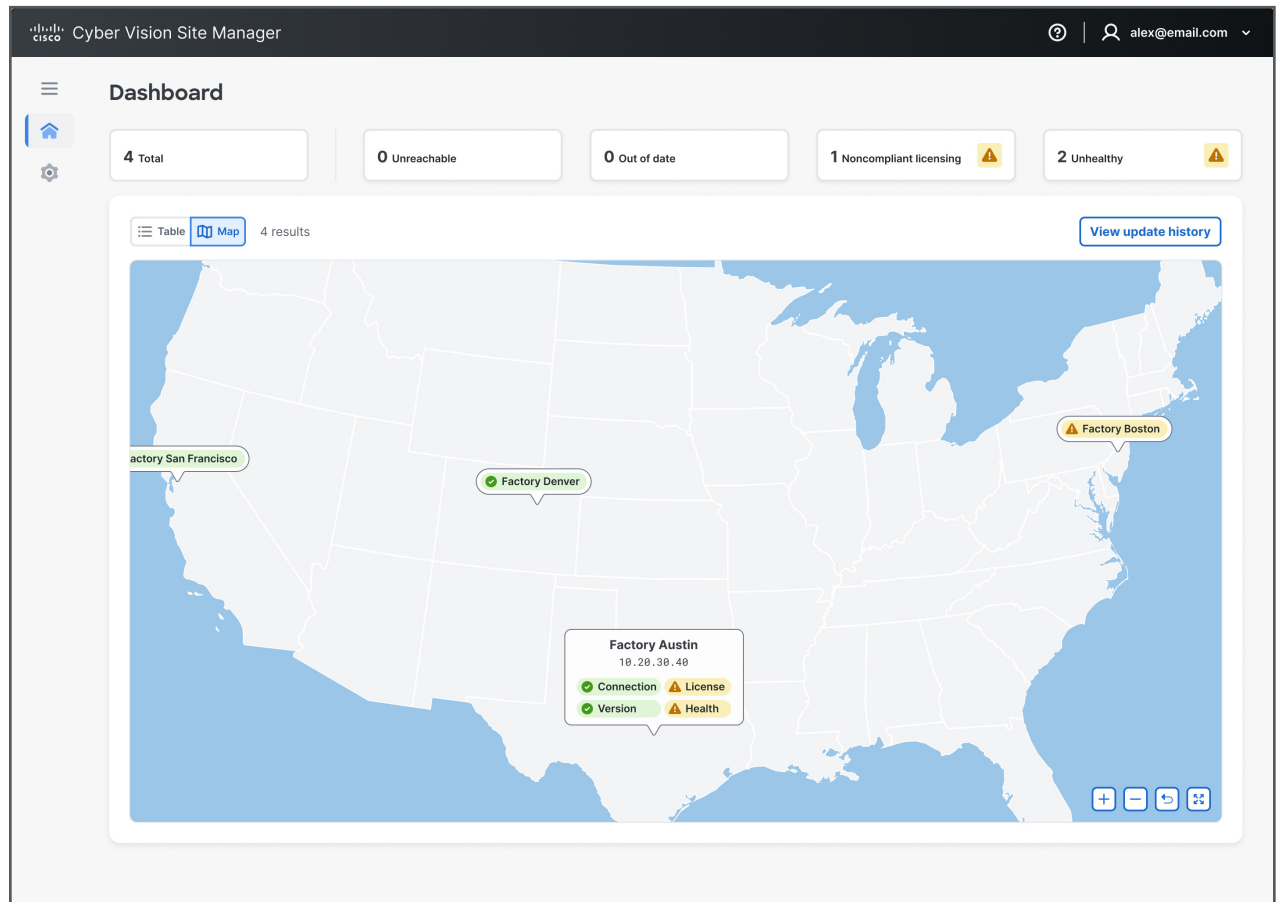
cisco Cyber Vision Site Manager

alex@email.com

Dashboard

4 Total

0 Unreachable

0 Out of date

1 Noncompliant licensing

2 Unhealthy

Table Map 4 results

View update history

actory San Francisco

Factory Denver

Factory Boston

Factory Austin
10.20.30.40
Connection License
Version Health